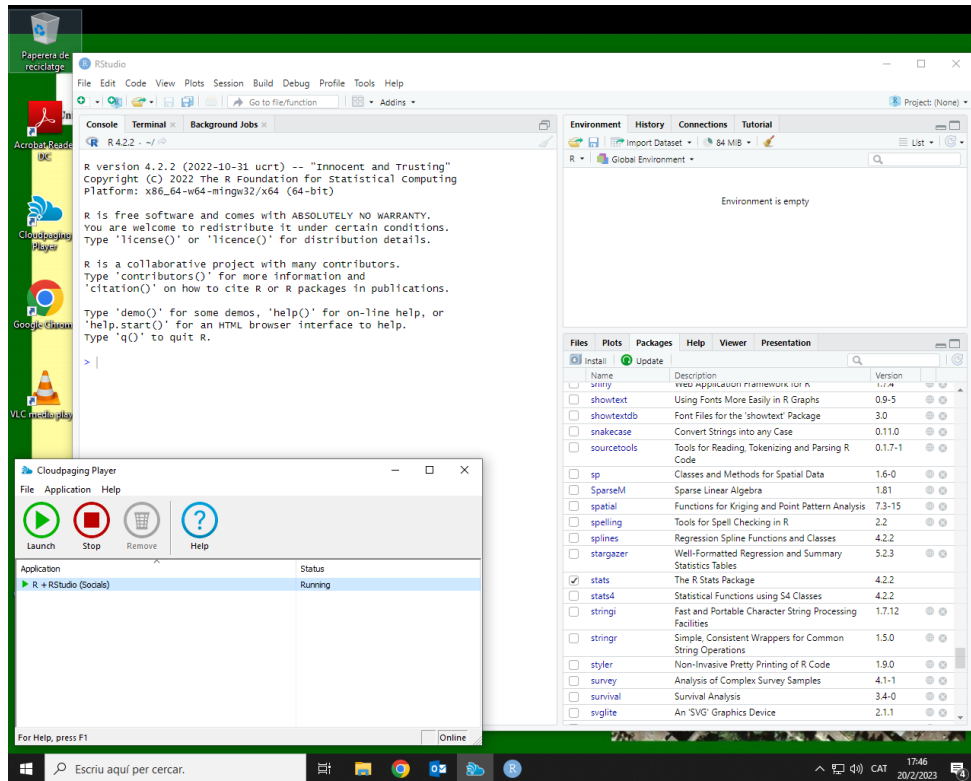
Paperera de reciclatge

Acrobat Reader DC

Cloudpaging Player

Google Chrome

VLC media player

RStudio

File Edit Code View Plots Session Build Debug Profile Tools Help

Go to file/function

Addins

Project: (None)

Console Terminal Background Jobs

R 4.2.2 · ~/

R version 4.2.2 (2022-10-31 ucrt) -- "Innocent and Trusting"
Copyright (C) 2022 The R Foundation for Statistical Computing
Platform: x86_64-w64-mingw32/x64 (64-bit)

R is free software and comes with ABSOLUTELY NO WARRANTY.
You are welcome to redistribute it under certain conditions.
Type 'license()' or 'licence()' for distribution details.

R is a collaborative project with many contributors.
Type 'contributors()' for more information and
'citation()' on how to cite R or R packages in publications.

Type 'demo()' for some demos, 'help()' for on-line help, or
'help.start()' for an HTML browser interface to help.
Type 'q()' to quit R.

>

Environment History Connections Tutorial

Import Dataset 84 MiB

List

R Global Environment

Environment is empty

Files Plots Packages Help Viewer Presentation

Install Update

| | Name | Description | Version |
|---|---|---|---|
| | shiny | Web Application Framework for R | 1.7.4 |
| | showtext | Using Fonts More Easily in R Graphs | 0.9-5 |
| | showtextdb | Font Files for the 'showtext' Package | 3.0 |
| | snakecase | Convert Strings into any Case | 0.11.0 |
| | sourcetools | Tools for Reading, Tokenizing and Parsing R Code | 0.1.7-1 |
| | sp | Classes and Methods for Spatial Data | 1.6-0 |
| | SparseM | Sparse Linear Algebra | 1.81 |
| | spatial | Functions for Kriging and Point Pattern Analysis | 7.3-15 |
| | spelling | Tools for Spell Checking in R | 2.2 |
| | splines | Regression Spline Functions and Classes | 4.2.2 |
| | stargazer | Well-Formatted Regression and Summary Statistics Tables | 5.2.3 |
| ✓ | stats | The R Stats Package | 4.2.2 |
| | stats4 | Statistical Functions using S4 Classes | 4.2.2 |
| | stringi | Fast and Portable Character String Processing Facilities | 1.7.12 |
| | stringr | Simple, Consistent Wrappers for Common String Operations | 1.5.0 |
| | styler | Non-Invasive Pretty Printing of R Code | 1.9.0 |
| | survey | Analysis of Complex Survey Samples | 4.1-1 |
| | survival | Survival Analysis | 3.4-0 |
| | svglite | An 'SVG' Graphics Device | 2.1.1 |

Cloudpaging Player

File Application Help

Launch Stop Remove Help

| Application | Status |
|---|---|
| R + RStudio (Socials) | Running |

For Help, press F1 Online

Escriu aquí per cercar.

CAT 17:46 20/2/2023